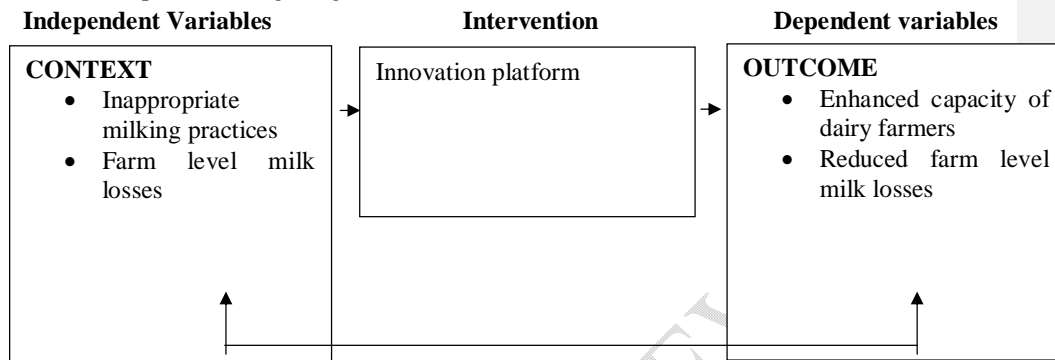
**Independent Variables**

**CONTEXT**
- Inappropriate milking practices
- Farm level milk losses

**Intervention**

Innovation platform

**Dependent variables**

**OUTCOME**
- Enhanced capacity of dairy farmers
- Reduced farm level milk losses